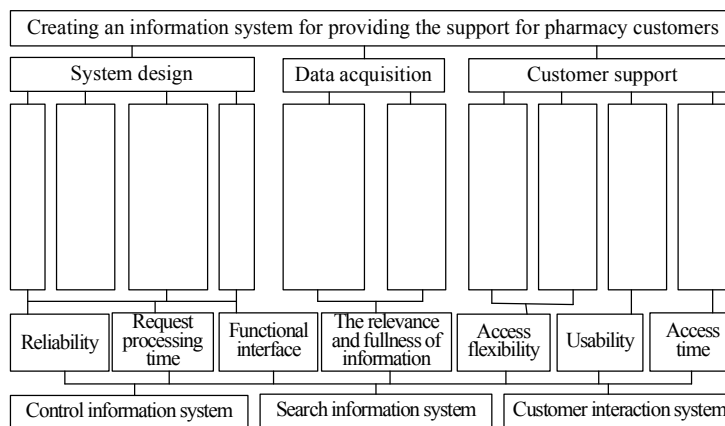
Creating an information system for providing the support for pharmacy customers

System design

Data acquisition

Customer support

Reliability

Request processing time

Functional interface

The relevance and fullness of information

Access flexibility

Usability

Access time

Control information system

Search information system

Customer interaction system